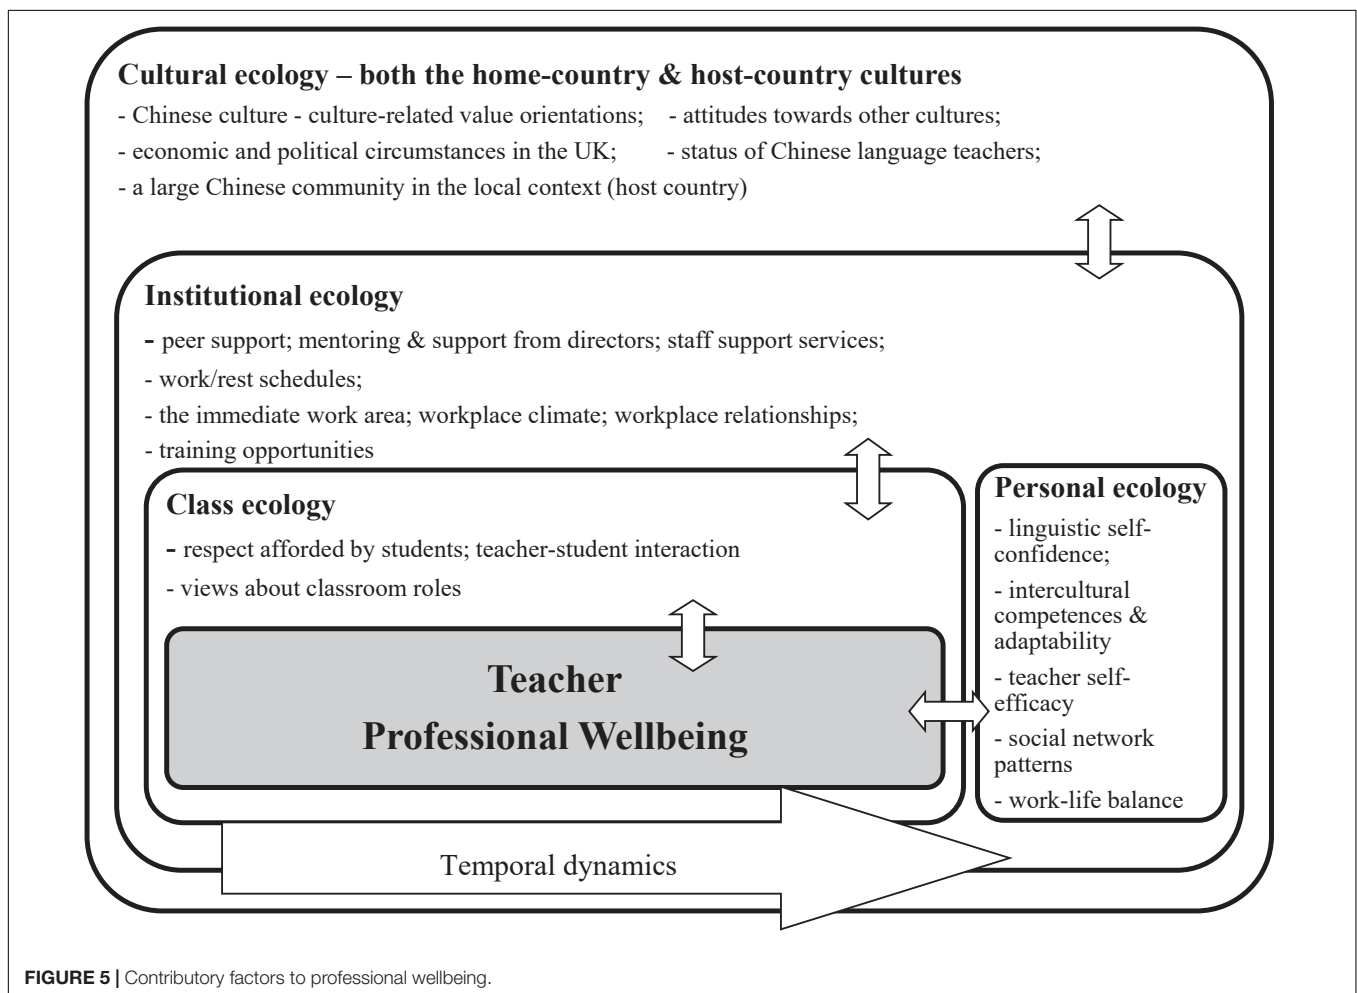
Cultural ecology – both the home-country & host-country cultures

- Chinese culture - culture-related value orientations; - attitudes towards other cultures;
- economic and political circumstances in the UK; - status of Chinese language teachers;
- a large Chinese community in the local context (host country)

Institutional ecology

- peer support; mentoring & support from directors; staff support services;
- work/rest schedules;
- the immediate work area; workplace climate; workplace relationships;
- training opportunities

Class ecology

- respect afforded by students; teacher-student interaction
- views about classroom roles

Personal ecology

- linguistic self-confidence;
- intercultural competences & adaptability
- teacher self-efficacy
- social network patterns
- work-life balance

Teacher
Professional Wellbeing

Temporal dynamics

FIGURE 5 | Contributory factors to professional wellbeing.